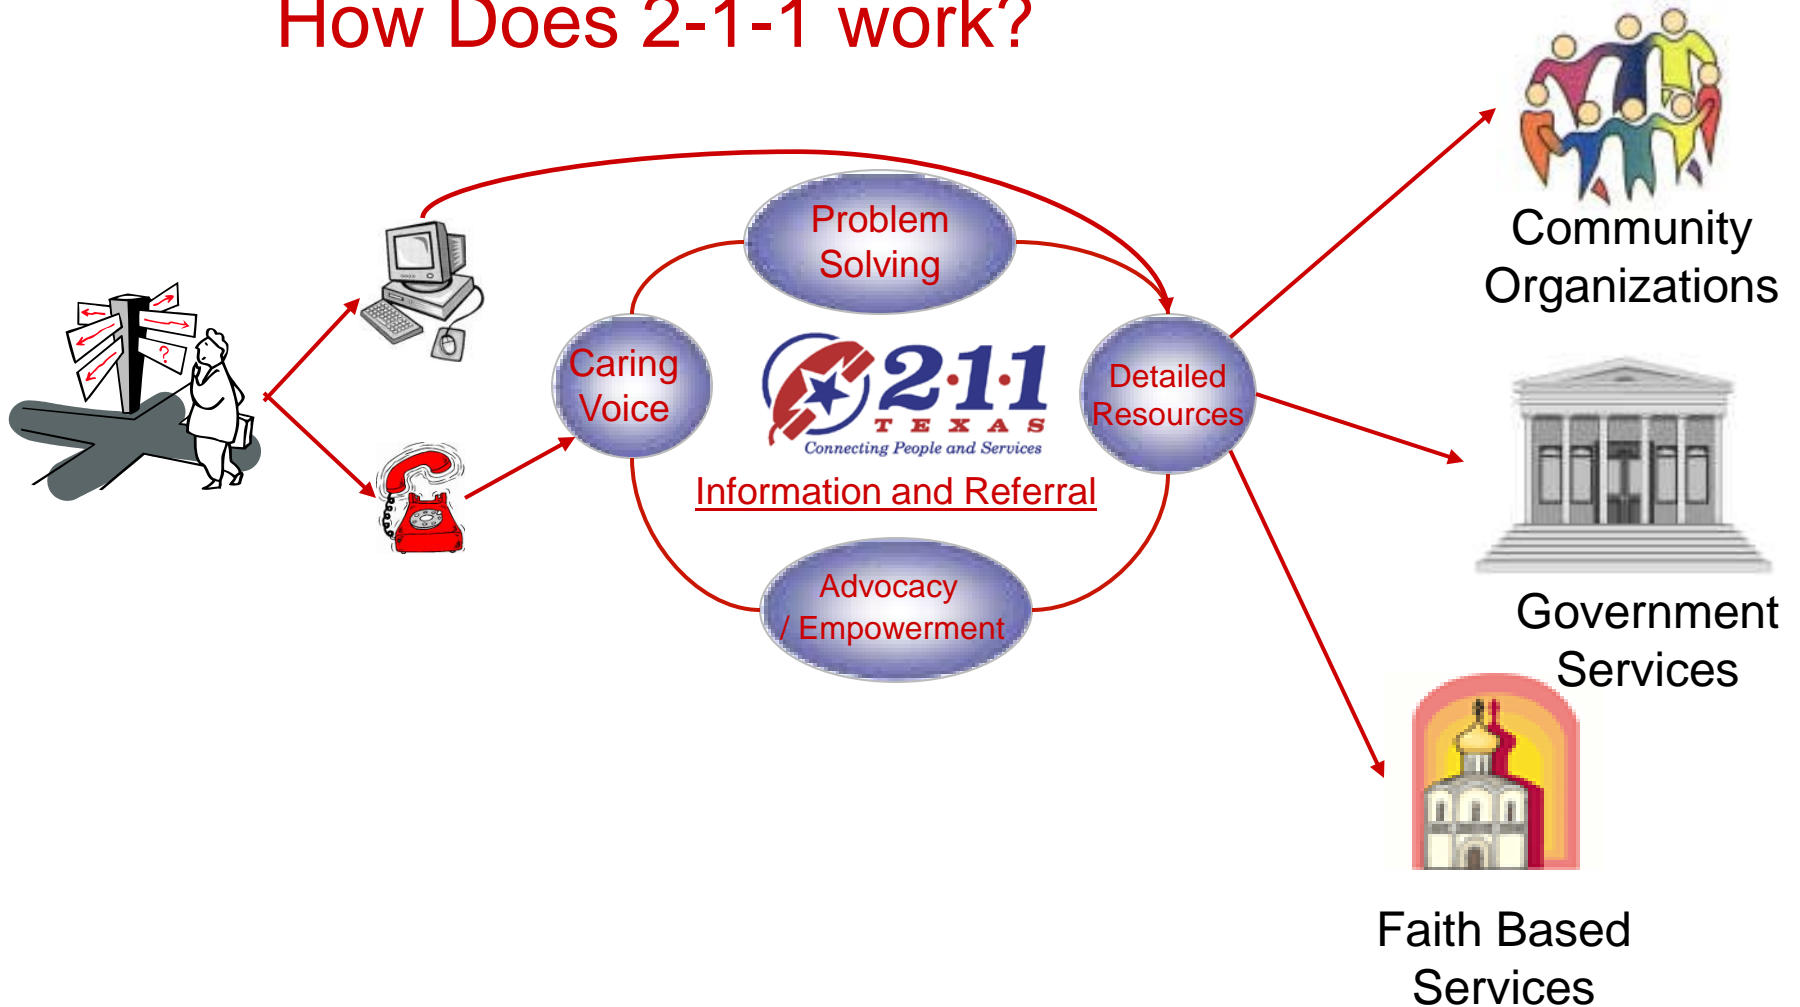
How Does 2-1-1 work?

Problem Solving

Caring Voice

2·1·1 TEXAS
Connecting People and Services

Information and Referral

Detailed Resources

Advocacy / Empowerment

Community Organizations

Government Services

Faith Based Services